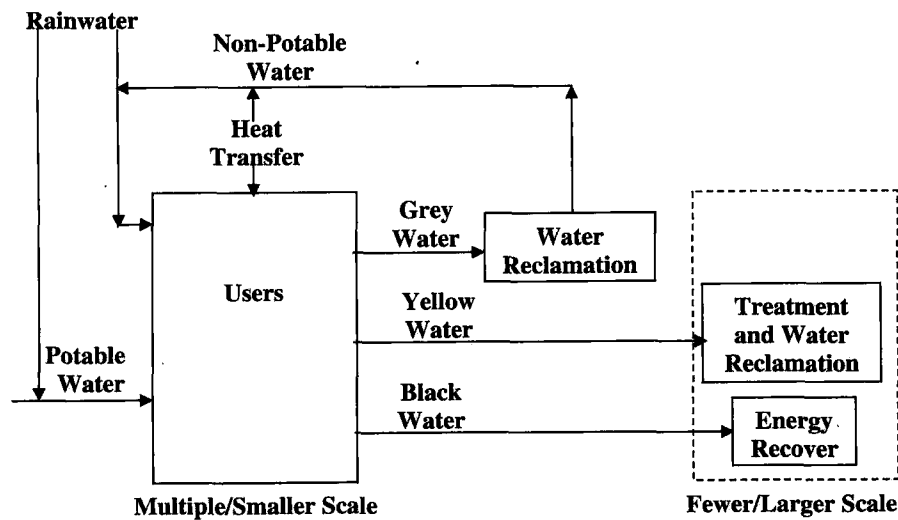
Rainwater

Non-Potable Water

Heat Transfer

Users

Grey Water

Water Reclamation

Yellow Water

Treatment and Water Reclamation

Potable Water

Black Water

Energy Recover

Multiple/Smaller Scale

Fewer/Larger Scale